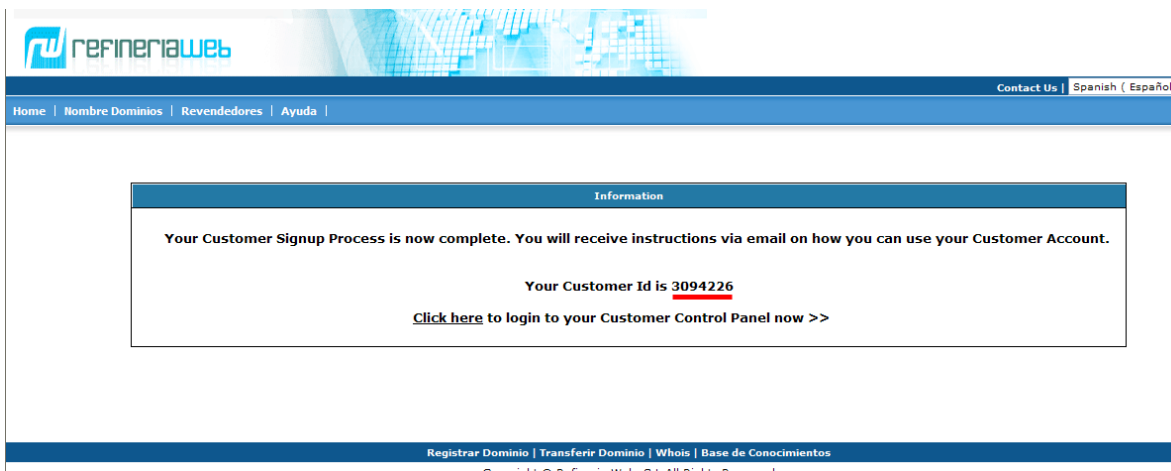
refineriaweb

Contact Us | Spanish ( Españo

Home | Nombre Dominios | Revendedores | Ayuda |

Information

Your Customer Signup Process is now complete. You will receive instructions via email on how you can use your Customer Account.

Your Customer Id is 3094226

Click here to login to your Customer Control Panel now >>

Registrar Dominio | Transferir Dominio | Whois | Base de Conocimientos

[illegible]